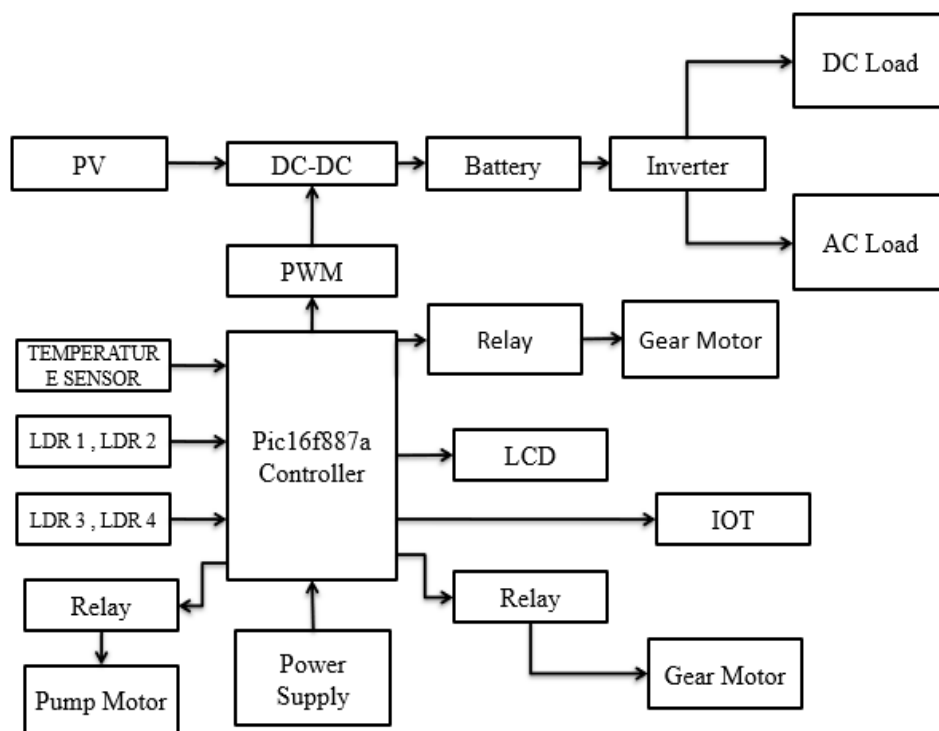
DC Load

PV

DC-DC

Battery

Inverter

AC Load

PWM

TEMPERATURE SENSOR

Pic16f887a Controller

Relay

Gear Motor

LDR 1 , LDR 2

LCD

LDR 3 , LDR 4

IOT

Relay

Relay

Pump Motor

Power Supply

Gear Motor